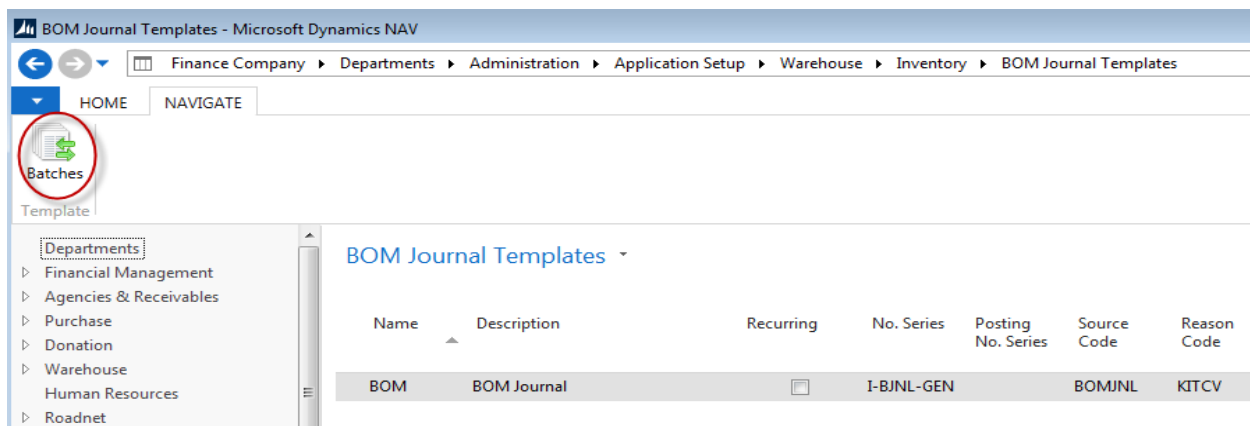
BOM Journal Templates - Microsoft Dynamics NAV

Finance Company ▸ Departments ▸ Administration ▸ Application Setup ▸ Warehouse ▸ Inventory ▸ BOM Journal Templates

HOME NAVIGATE

Batches

Template

Departments
Financial Management
Agencies & Receivables
Purchase
Donation
Warehouse
Human Resources
Roadnet

BOM Journal Templates

| Name | Description | Recurring | No. Series | Posting No. Series | Source Code | Reason Code |
|---|---|---|---|---|---|---|
| BOM | BOM Journal | ☐ | I-BJNL-GEN | | BOMJNL | KITCV |